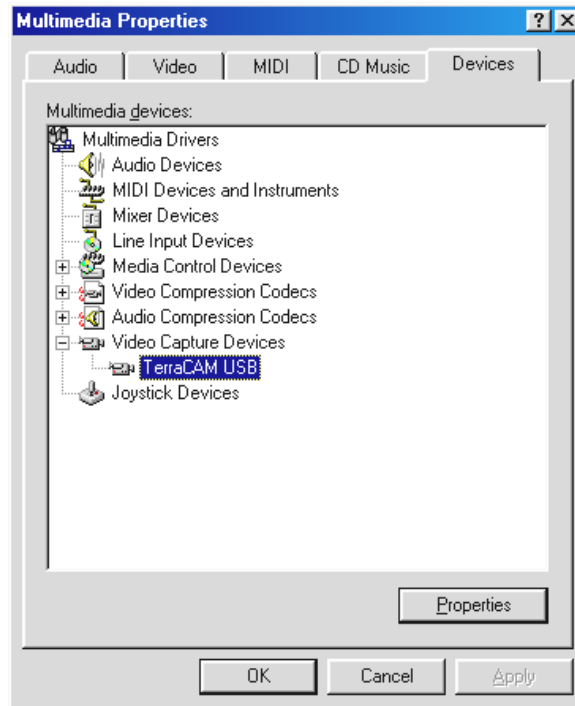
Multimedia Properties

? X

Audio

Video

MIDI

CD Music

Devices

Multimedia devices:

Multimedia Drivers

Audio Devices

MIDI Devices and Instruments

Mixer Devices

Line Input Devices

Media Control Devices

Video Compression Codecs

Audio Compression Codecs

Video Capture Devices

TerraCAM USB

Joystick Devices

Properties

OK

Cancel

Apply